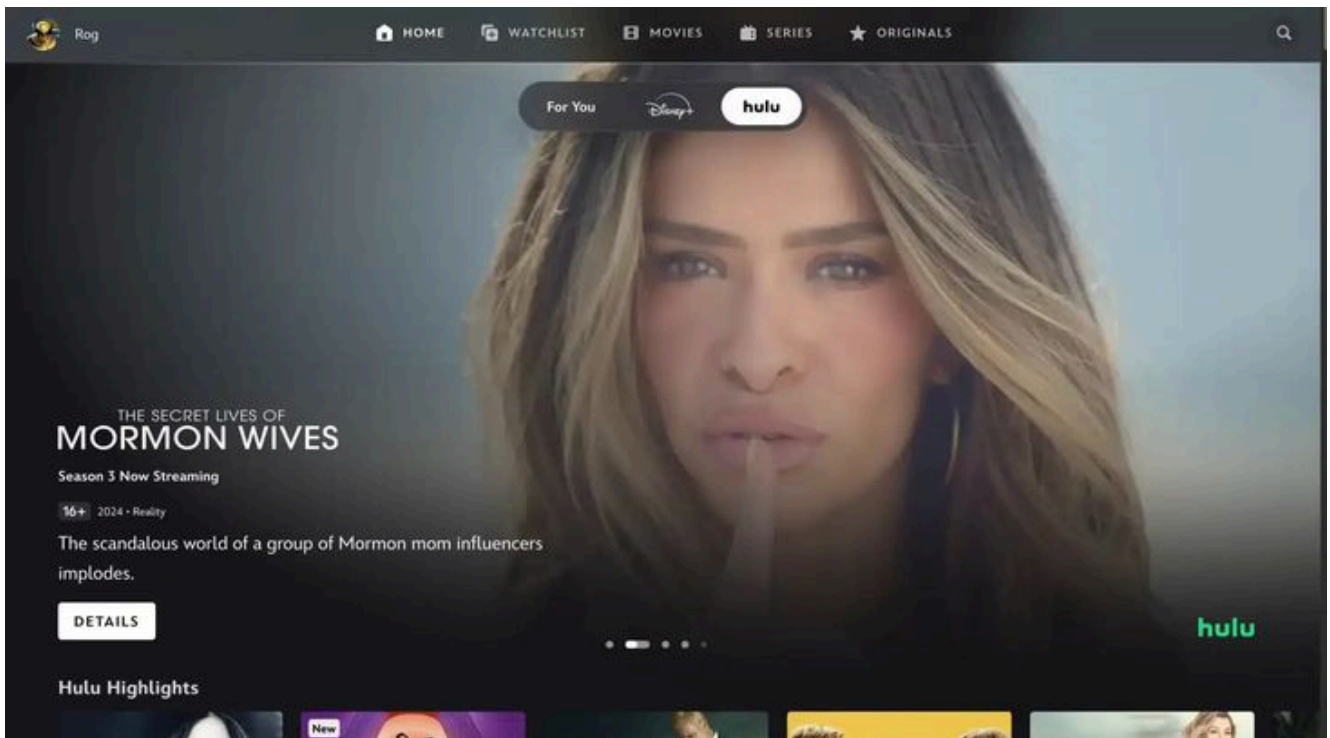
Rog

HOME WATCHLIST MOVIES SERIES ORIGINALS

For You Disney+ hulu

THE SECRET LIVES OF
MORMON WIVES

Season 3 Now Streaming

16+ 2024 • Reality

The scandalous world of a group of Mormon mom influencers implodes.

DETAILS

hulu

Hulu Highlights

New